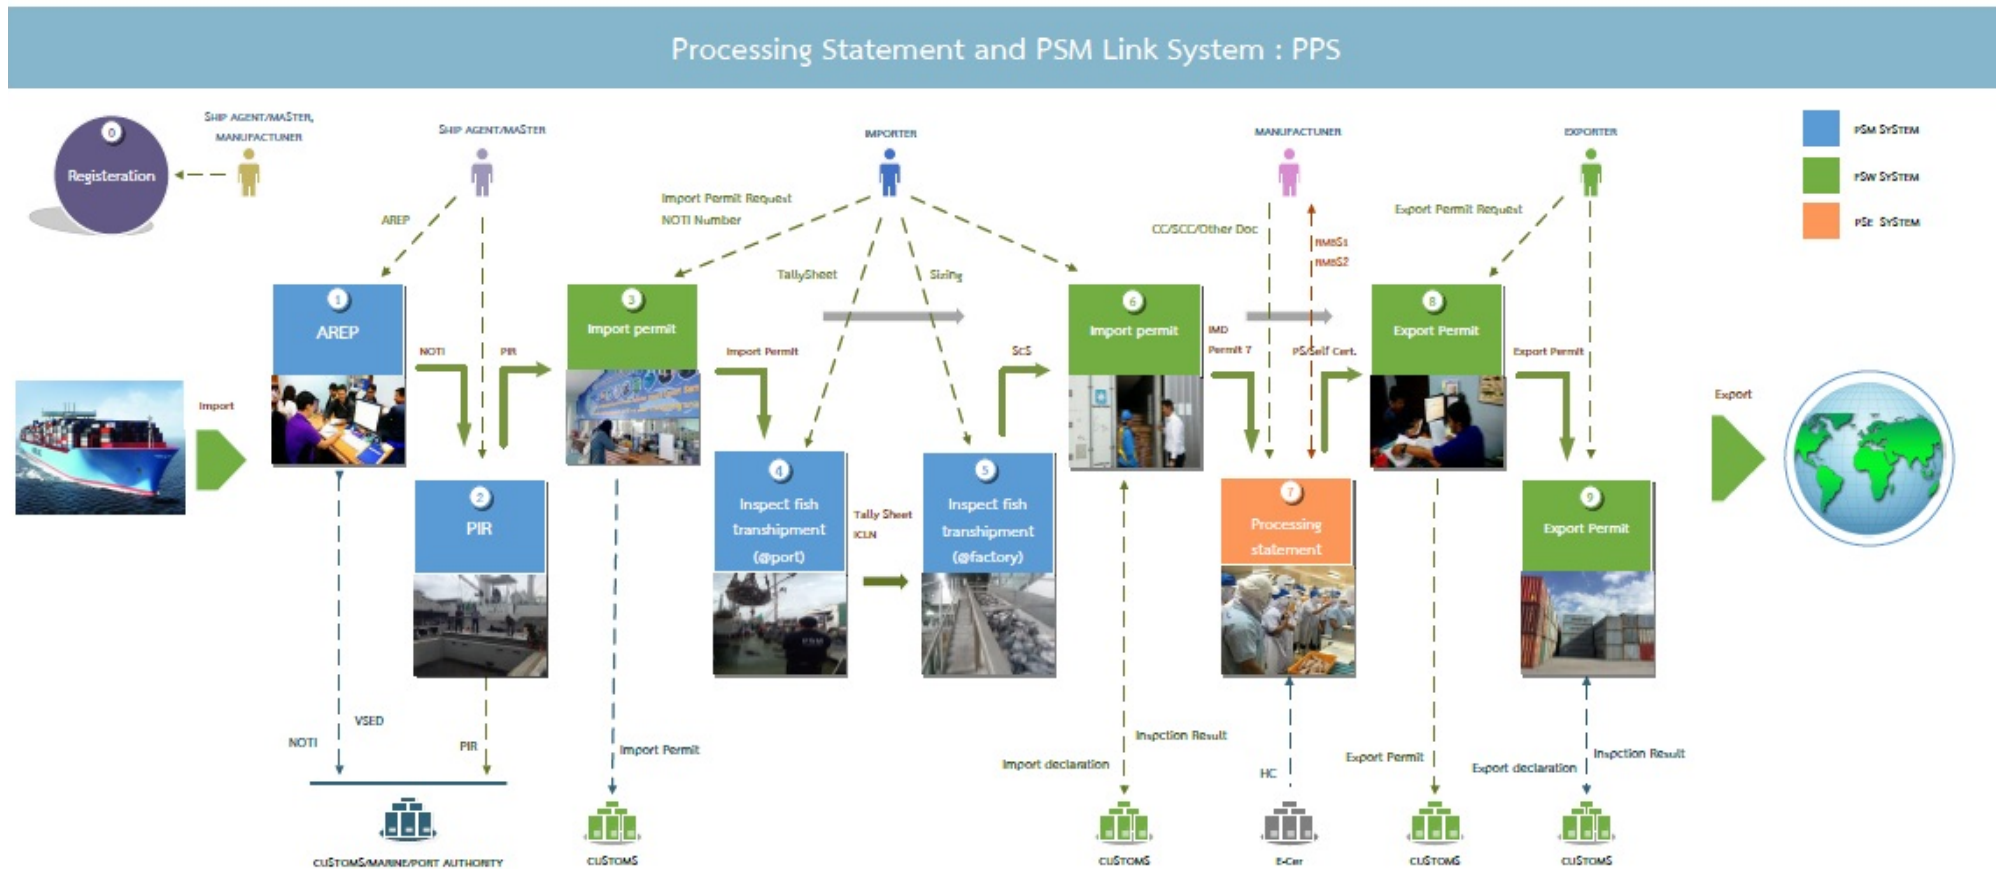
Processing Statement and PSM Link System : PPS

PSM SYSTEM
FSW SYSTEM
PSE SYSTEM

0
Registeration

SHIP AGENT/MASTER, MANUFACTURER

SHIP AGENT/MASTER

IMPORTER

MANUFACTURER

EXPORTER

AREP

Import Permit Request
NOTI Number

TallySheet

Sizing

CC/SCC/Other Doc

RMBS1
RMBS2

Export Permit Request

1
AREP

NOTI

PIR

3
Import permit

Import Permit

SCS

6
Import permit

IMD
Permit 7

PS/Self Cert.

8
Export Permit

Export Permit

Import

Export

2
PIR

4
Inspect fish transhipment (@port)

Tally Sheet
ICLN

5
Inspect fish transhipment (@factory)

7
Processing statement

9
Export Permit

NOTI

VSED

PIR

Import Permit

Import declaration

Inspection Result

HC

Export Permit

Export declaration

Inspection Result

CUSTOMS/MARINE/PORT AUTHORITY

CUSTOMS

CUSTOMS

E-Cer

CUSTOMS

CUSTOMS